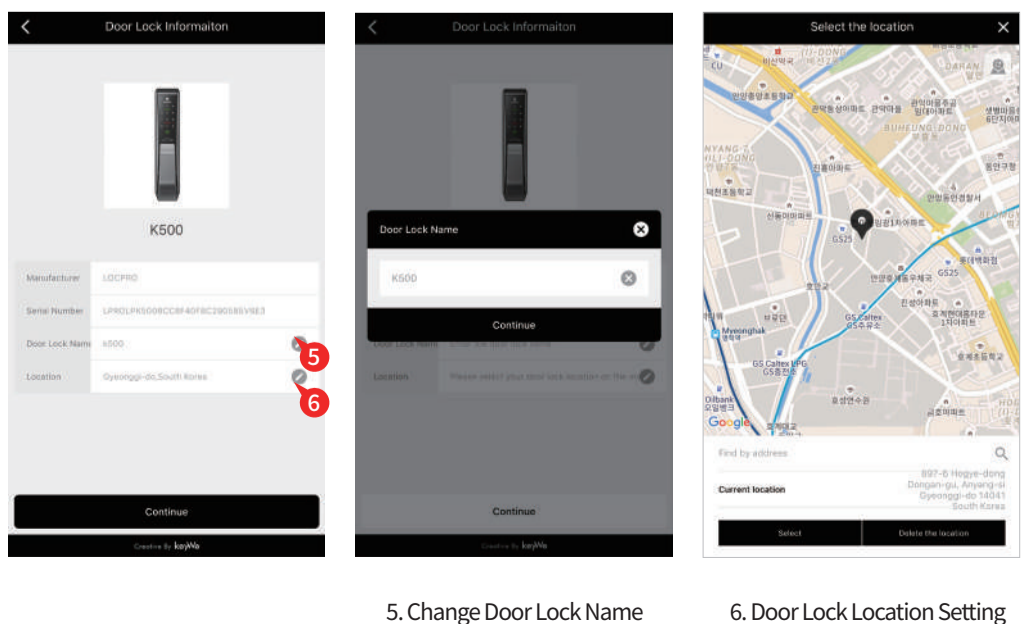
Door Lock Informaiton

K500

| Manufacturer | LOCPRO |
|---|---|
| Serial Number | LPROLPK5008CC8F40F8C290585V8E3 |
| Door Lock Name | k500 |
| Location | Gyeonggi-do,South Korea |

5
6

Continue

Creative By keyWe

Door Lock Informaiton

Door Lock Name

K500

Continue

Door Lock Name Enter the door lock name

Location Please select your door lock location on the m

Continue

Creative By keyWe

Select the location

Find by address

Current location 897-6 Hogye-dong Dongan-gu, Anyang-si Gyeonggi-do 14041 South Korea

Select Delete the location

5. Change Door Lock Name

6. Door Lock Location Setting